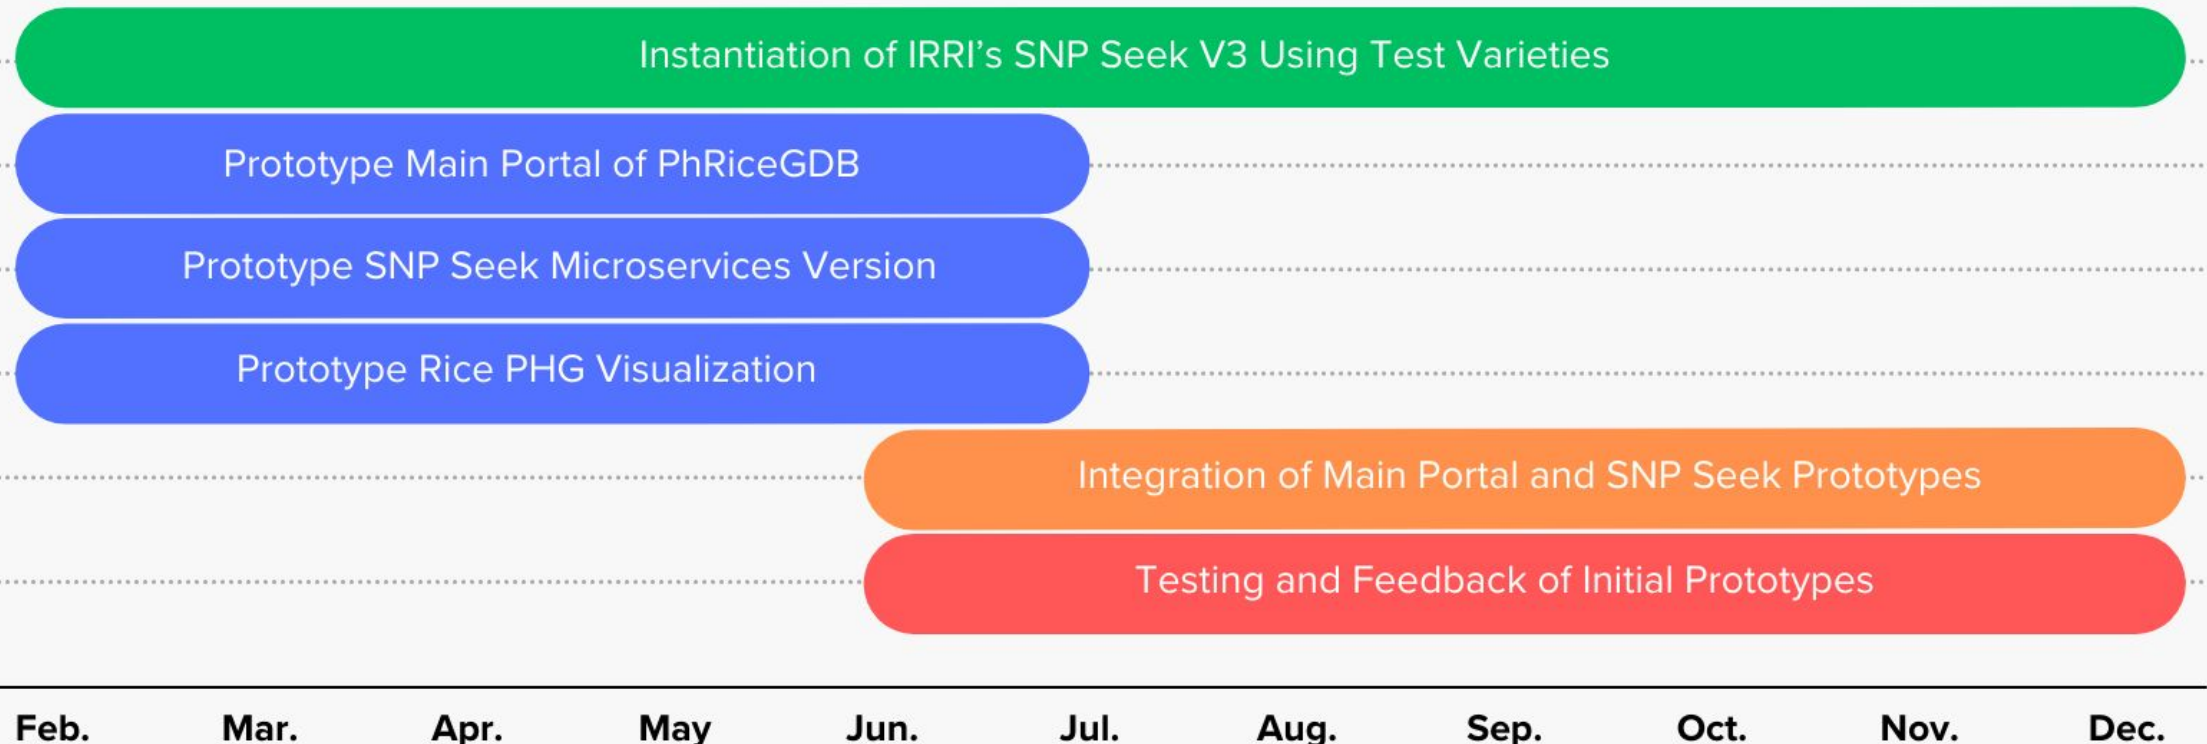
Instantiation of IRRI's SNP Seek V3 Using Test Varieties

Prototype Main Portal of PhRiceGDB

Prototype SNP Seek Microservices Version

Prototype Rice PHG Visualization

Integration of Main Portal and SNP Seek Prototypes

Testing and Feedback of Initial Prototypes

Feb. Mar. Apr. May Jun. Jul. Aug. Sep. Oct. Nov. Dec.